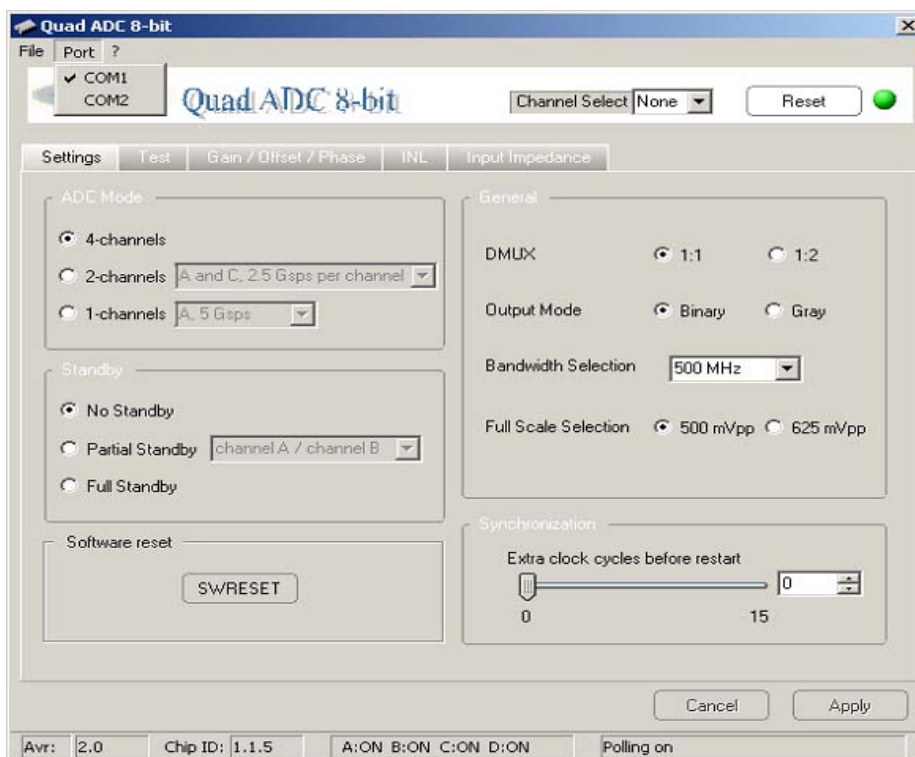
Quad ADC 8-bit

File Port ?

✓ COM1
COM2

Quad ADC 8-bit

Channel Select None

Reset

Settings | Test | Gain / Offset / Phase | INL | Input Impedance

ADC Mode

4-channels

2-channels A and C, 2.5 Gsps per channel

1-channels A, 5 Gsps

Standby

No Standby

Partial Standby channel A / channel B

Full Standby

Software reset

SWRESET

General

DMUX 1:1 1:2

Output Mode Binary Gray

Bandwidth Selection 500 MHz

Full Scale Selection 500 mVpp 625 mVpp

Synchronization

Extra clock cycles before restart

0

0 15

Cancel Apply

Avr: 2.0 Chip ID: 1.1.5 A:ON B:ON C:ON D:ON Polling on